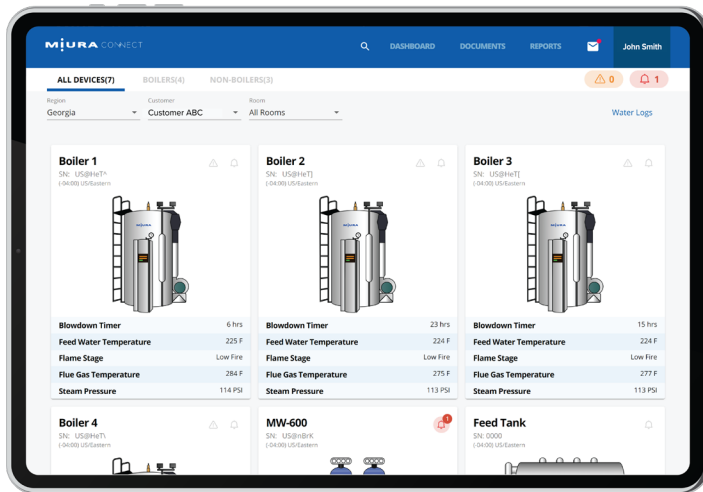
MIURA CONNECT

DASHBOARD DOCUMENTS REPORTS John Smith

ALL DEVICES(7) BOILERS(4) NON-BOILERS(3)

0 1

Region
Georgia

Customer
Customer ABC

Room
All Rooms

Water Logs

Boiler 1
SN: US@HeT^
(-04:00) US/Eastern

MIURA

| Blowdown Timer | 6 hrs |
|---|---|
| Feed Water Temperature | 225 F |
| Flame Stage | Low Fire |
| Flue Gas Temperature | 284 F |
| Steam Pressure | 114 PSI |

Boiler 2
SN: US@HeT]
(-04:00) US/Eastern

MIURA

| Blowdown Timer | 23 hrs |
|---|---|
| Feed Water Temperature | 224 F |
| Flame Stage | Low Fire |
| Flue Gas Temperature | 275 F |
| Steam Pressure | 113 PSI |

Boiler 3
SN: US@HeT[
(-04:00) US/Eastern

MIURA

| Blowdown Timer | 15 hrs |
|---|---|
| Feed Water Temperature | 224 F |
| Flame Stage | Low Fire |
| Flue Gas Temperature | 277 F |
| Steam Pressure | 113 PSI |

Boiler 4
SN: US@HeT\
(-04:00) US/Eastern

MW-600
SN: US@nBrK
(-04:00) US/Eastern

1

Feed Tank
SN: 0000
(-04:00) US/Eastern